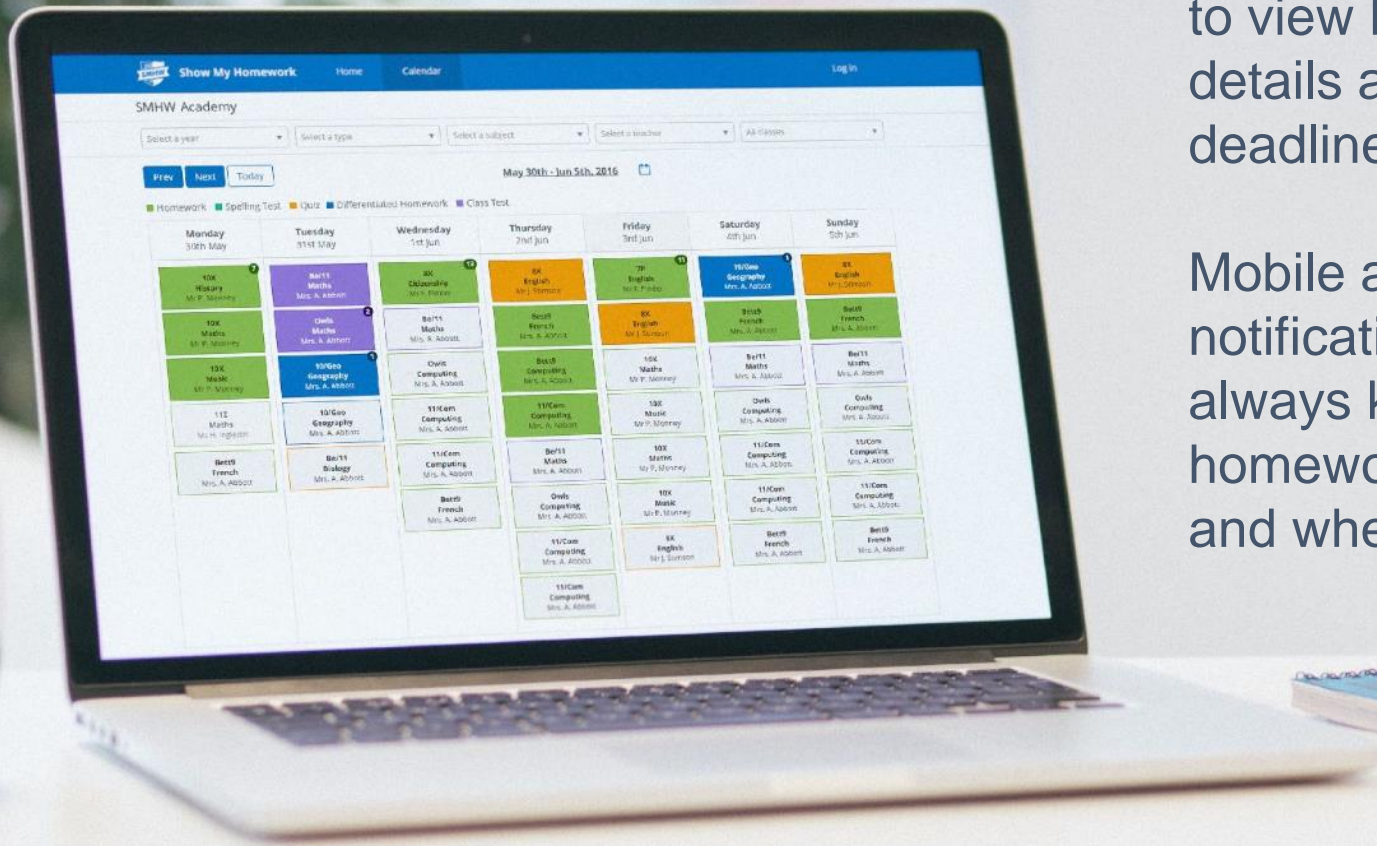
SMHW Show My Homework Home Calendar Log in

SMHW Academy

Select a year | Select a type | Select a subject | Select a teacher | All classes

Prev Next Today

May 30th - Jun 5th, 2016

■ Homework ■ Spelling Test ■ Quiz ■ Differentiated Homework ■ Class Test

| Monday 30th May | Tuesday 31st May | Wednesday 1st Jun | Thursday 2nd Jun | Friday 3rd Jun | Saturday 4th Jun | Sunday 5th Jun |
|---|---|---|---|---|---|---|
| 10X History Mr P. Monney | Be/11 Maths Mrs. A. Abbott | 8X Citizenship Mr F. Pinder | 8X English Mr J. Simson | 7P English Mr F. Pinder | 10/Geo Geography Mrs. A. Abbott | 8X English Mr J. Simson |
| 10X Maths Mr P. Monney | Owls Maths Mrs. A. Abbott | Be/11 Maths Mrs. A. Abbott | Bet/9 French Mrs. A. Abbott | 8X English Mr J. Simson | Bet/9 French Mrs. A. Abbott | Bet/9 French Mrs. A. Abbott |
| 13X Music Mr P. Monney | 10/Geo Geography Mrs. A. Abbott | Owls Computing Mrs. A. Abbott | Bet/9 Computing Mrs. A. Abbott | 10X Maths Mr P. Monney | Be/11 Maths Mrs. A. Abbott | Be/11 Maths Mrs. A. Abbott |
| 11Z Maths Ms H. Ingleston | 10/Geo Geography Mrs. A. Abbott | 11/Com Computing Mrs. A. Abbott | 11/Com Computing Mrs. A. Abbott | 10X Music Mr P. Monney | Owls Computing Mrs. A. Abbott | Owls Computing Mrs. A. Abbott |
| Bet/9 French Mrs. A. Abbott | Be/11 Biology Mrs. A. Abbott | 11/Com Computing Mrs. A. Abbott | Be/11 Maths Mrs. A. Abbott | 10X Maths Mr P. Monney | 11/Com Computing Mrs. A. Abbott | 11/Com Computing Mrs. A. Abbott |
| | | Bet/9 French Mrs. A. Abbott | Owls Computing Mrs. A. Abbott | 10X Music Mr P. Monney | 11/Com Computing Mrs. A. Abbott | 11/Com Computing Mrs. A. Abbott |
| | | | 11/Com Computing Mrs. A. Abbott | 8X English Mr J. Simson | Bet/9 French Mrs. A. Abbott | Bet/9 French Mrs. A. Abbott |
| | | | 11/Com Computing Mrs. A. Abbott | | | |

to view h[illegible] details a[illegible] deadline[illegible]

Mobile a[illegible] notificati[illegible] always k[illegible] homewo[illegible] and whe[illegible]